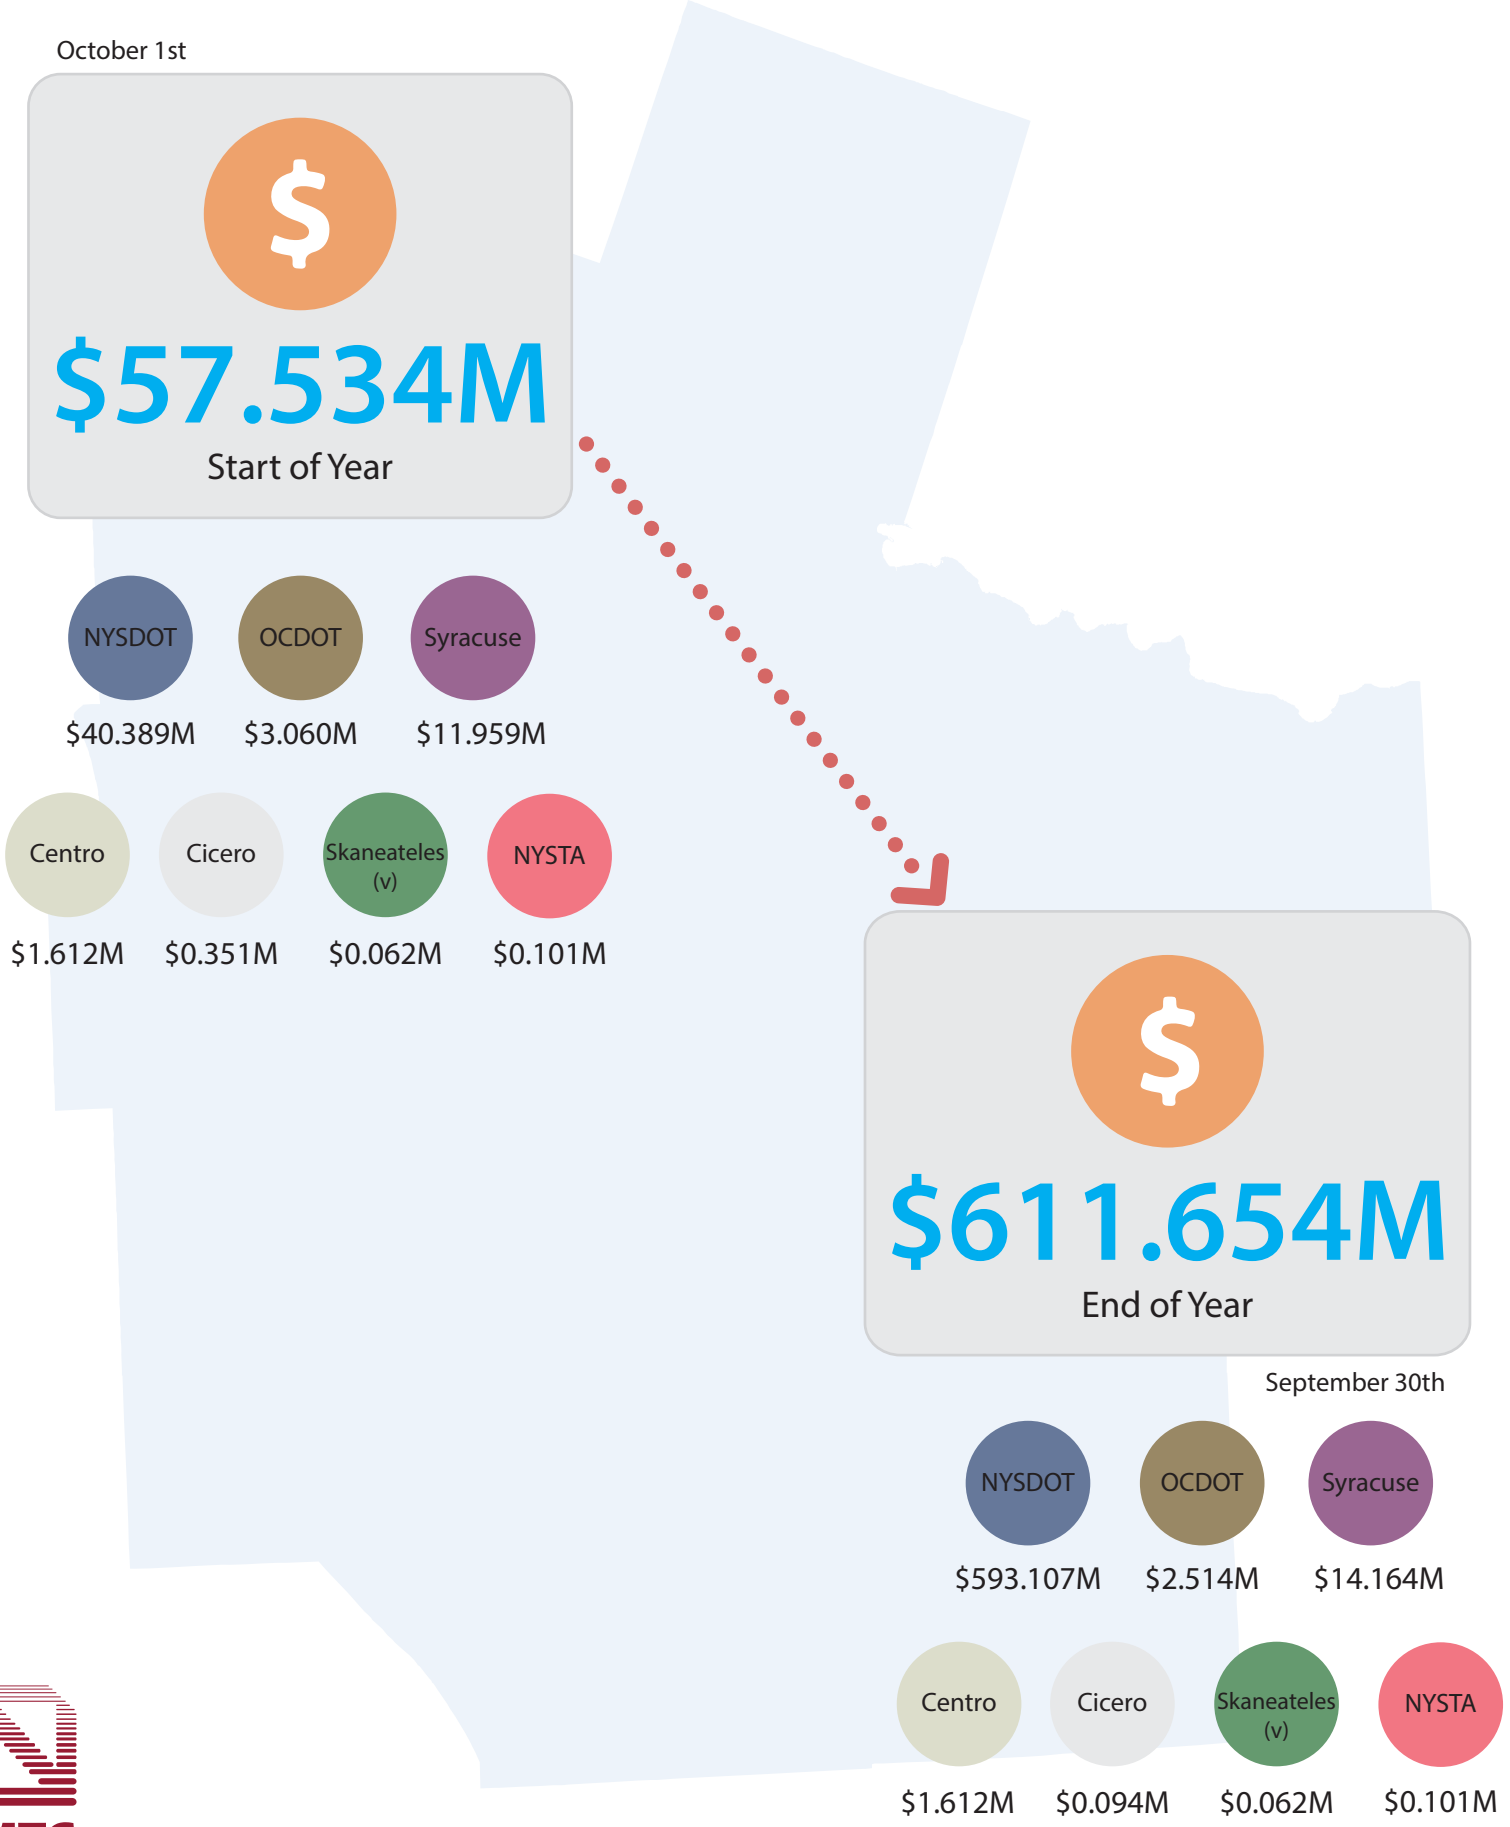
October 1st

$

$57.534M

Start of Year

NYSDOT
$40.389M

OCDOT
$3.060M

Syracuse
$11.959M

Centro
$1.612M

Cicero
$0.351M

Skaneateles (v)
$0.062M

NYSTA
$0.101M

$

$611.654M

End of Year

September 30th

NYSDOT
$593.107M

OCDOT
$2.514M

Syracuse
$14.164M

Centro
$1.612M

Cicero
$0.094M

Skaneateles (v)
$0.062M

NYSTA
$0.101M